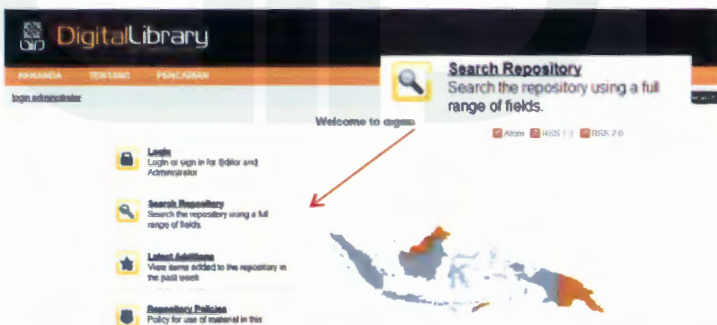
DigitalLibrary

BERANDA TENTANG PENCARIAN

login administrator

Search Repository
Search the repository using a full range of fields.

Welcome to dgmo

Atom RSS 1.0 RSS 2.0

Login
Login or sign in for Editor and Administrator

Search Repository
Search the repository using a full range of fields.

Latest Additions
View items added to the repository in the past week

Repository Policies
Policy for use of material in this